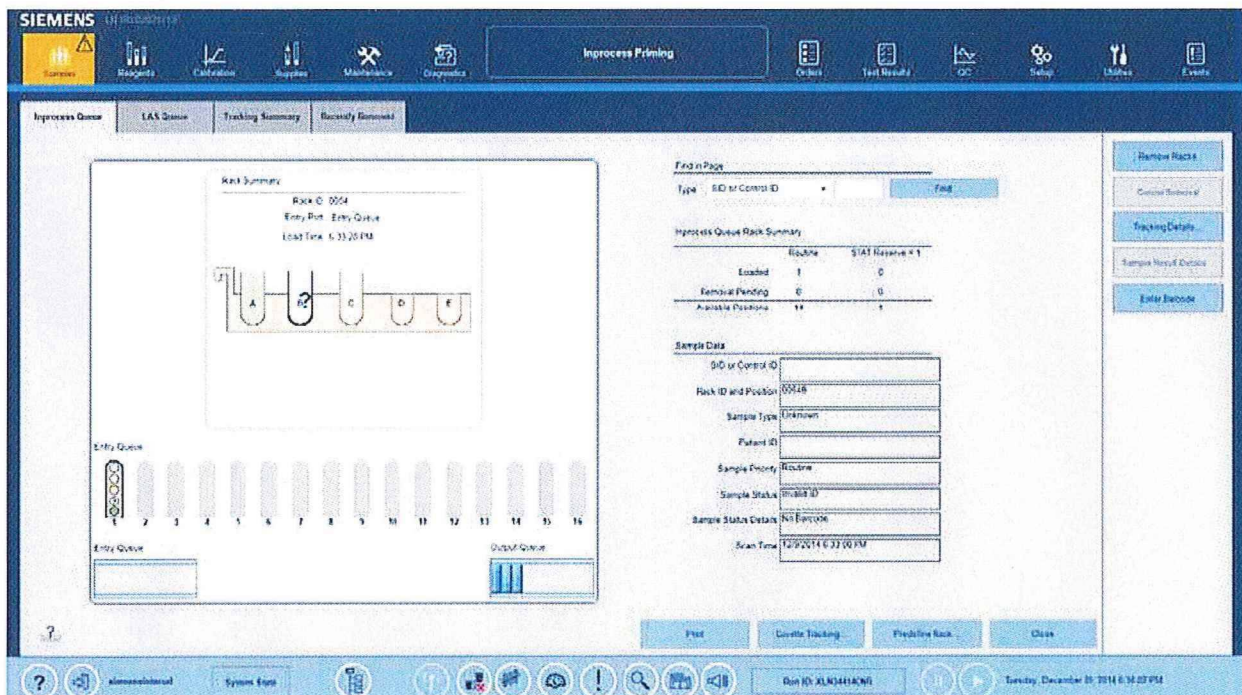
SIEMENS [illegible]

Samples | Reagents | Calibration | Supplies | Maintenance | Diagnostics | Inprocess Priming | Orders | Test Results | QC | Setup | Utilities | Events

Inprocess Queue | LAS Queue | Tracking Summary | Recently Removed

Rack Summary
Rack ID 0054
Entry Port Entry Queue
Load Time 6:33:20 PM

A B C D E

Entry Queue
1 2 3 4 5 6 7 8 9 10 11 12 13 14 15 16

Entry Queue
Output Queue

Find in Page
Type SID or Control ID Find

Inprocess Queue Rack Summary

| | Routine | STAT Reserve = 1 |
|---|---|---|
| Loaded | 1 | 0 |
| Removal Pending | 0 | 0 |
| Available Positions | 11 | 1 |

Sample Data
SID or Control ID
Rack ID and Position 0054B
Sample Type Unknown
Patient ID
Sample Priority Routine
Sample Status Invalid ID
Sample Status Details No Barcode
Scan Time 12/9/2014 6:33:00 PM

Remove Racks
Cancel Removal
Tracking Details...
Sample Result Details
Enter Barcode

Print | Locate Tracking... | Predefine Rack... | Close

siemensinternal | System Event | Run ID: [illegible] | Tuesday, December 09, 2014 6:34:07 PM